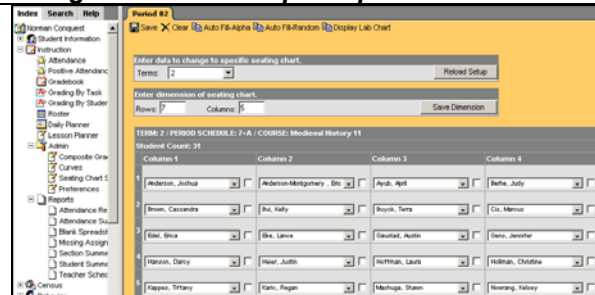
Index | Search | Help

Norman Conquest
Student Information
Instruction
Attendance
Positive Attendanc
Gradebook
Grading By Task
Grading By Studer
Roster
Daily Planner
Lesson Planner
Admin
Composite Gra
Curves
Seating Chart S
Preferences
Reports
Attendance Re
Attendance Su
Blank Spreadst
Missing Assign
Section Summa
Student Summ
Teacher Schec
Census

Period 02

Save | Clear | Auto Fill-Alpha | Auto Fill-Random | Display Lab Chart

Enter data to change to specific seating chart.
Terms: 2
Reload Setup

Enter dimension of seating chart.
Rows: 7 Columns: 6
Save Dimension

TERM: 2 / PERIOD SCHEDULE: 7=A / COURSE: Medieval History 11
Student Count: 31

| | Column 1 | Column 2 | Column 3 | Column 4 |
|---|---|---|---|---|
| 1 | Anderson, Joshua | Anderson-Montgomery , Bri | Ayub, April | Berhe, Judy |
| 2 | Brown, Cassandra | Bui, Kelly | Buyck, Terra | Cíz, Marcus |
| 3 | Edel, Erica | Eke, Lance | Gaustad, Austin | Geno, Jennifer |
| 4 | Hanson, Darcy | Heier, Justin | Hoffman, Laura | Hollman, Christine |
| 5 | Kappes, Tiffany | Karu, Regan | Mashuga, Shawn | Nowrang, Kelsey |